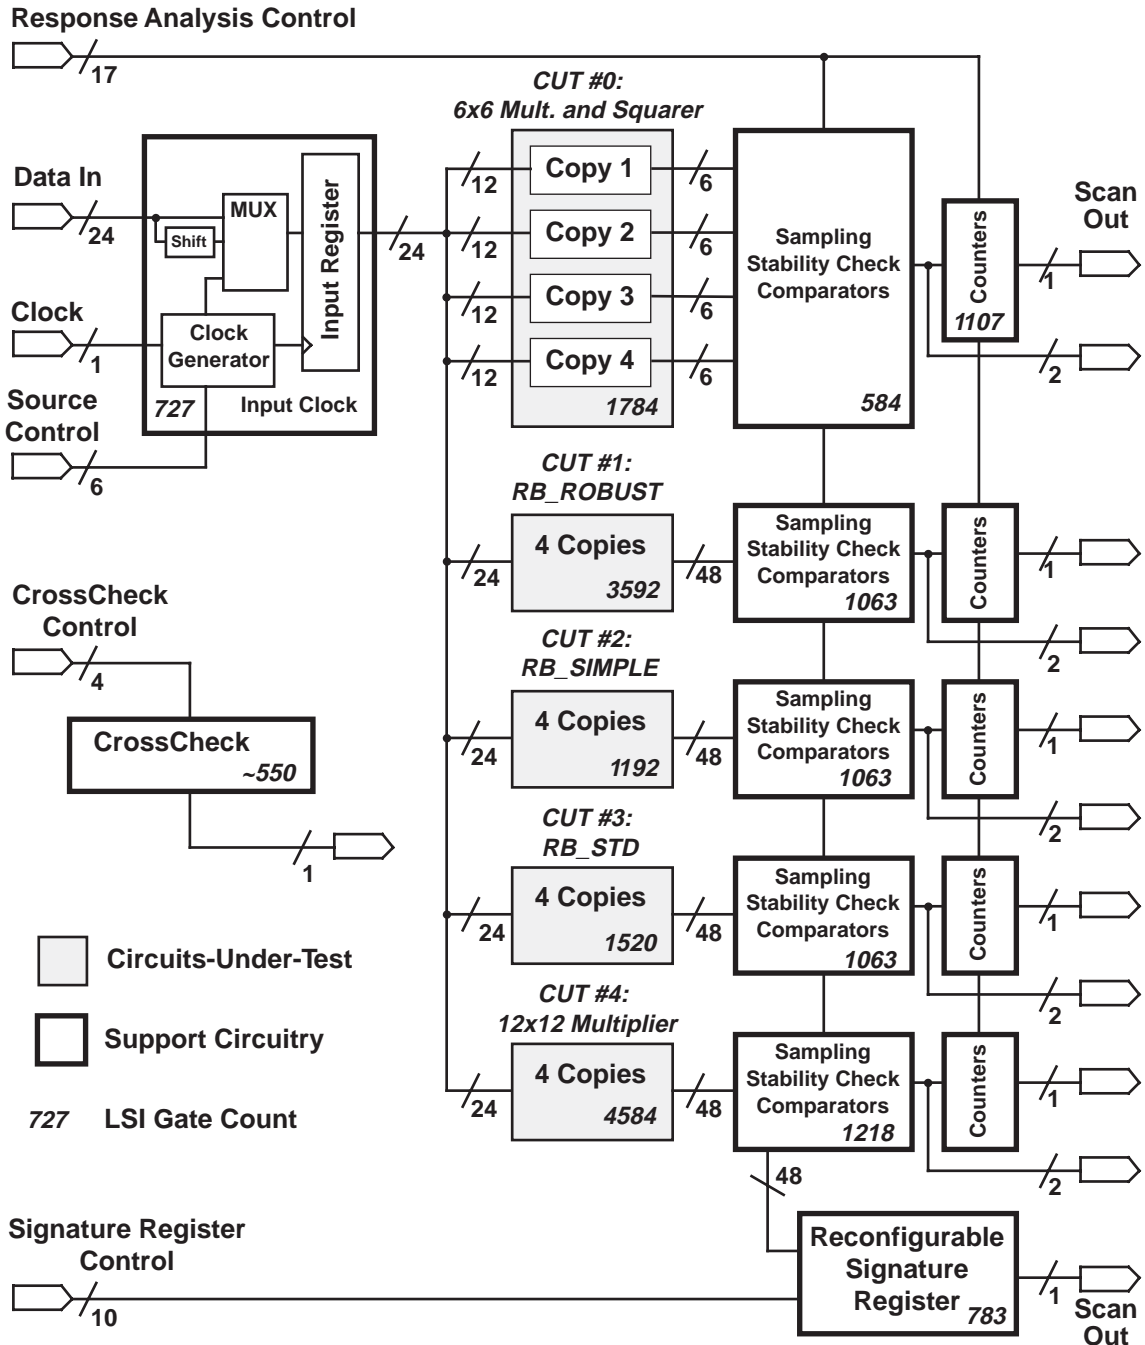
Response Analysis Control

17

CUT #0:
6x6 Mult. and Squarer

Data In

24

Shift

MUX

Input Register

24

Clock

1

Clock Generator

727

Input Clock

Source Control

6

12

12

12

12

Copy 1

Copy 2

Copy 3

Copy 4

1784

6

6

6

6

Sampling Stability Check Comparators

584

Counters

1107

Scan Out

1

2

CUT #1:
RB_ROBUST

24

4 Copies

3592

48

Sampling Stability Check Comparators

1063

Counters

1

2

CrossCheck Control

4

CrossCheck

~550

1

CUT #2:
RB_SIMPLE

24

4 Copies

1192

48

Sampling Stability Check Comparators

1063

Counters

1

2

CUT #3:
RB_STD

24

4 Copies

1520

48

Sampling Stability Check Comparators

1063

Counters

1

2

Circuits-Under-Test

Support Circuitry

727 LSI Gate Count

CUT #4:
12x12 Multiplier

24

4 Copies

4584

48

Sampling Stability Check Comparators

1218

Counters

1

2

48

Signature Register Control

10

Reconfigurable Signature Register 783

1

Scan Out